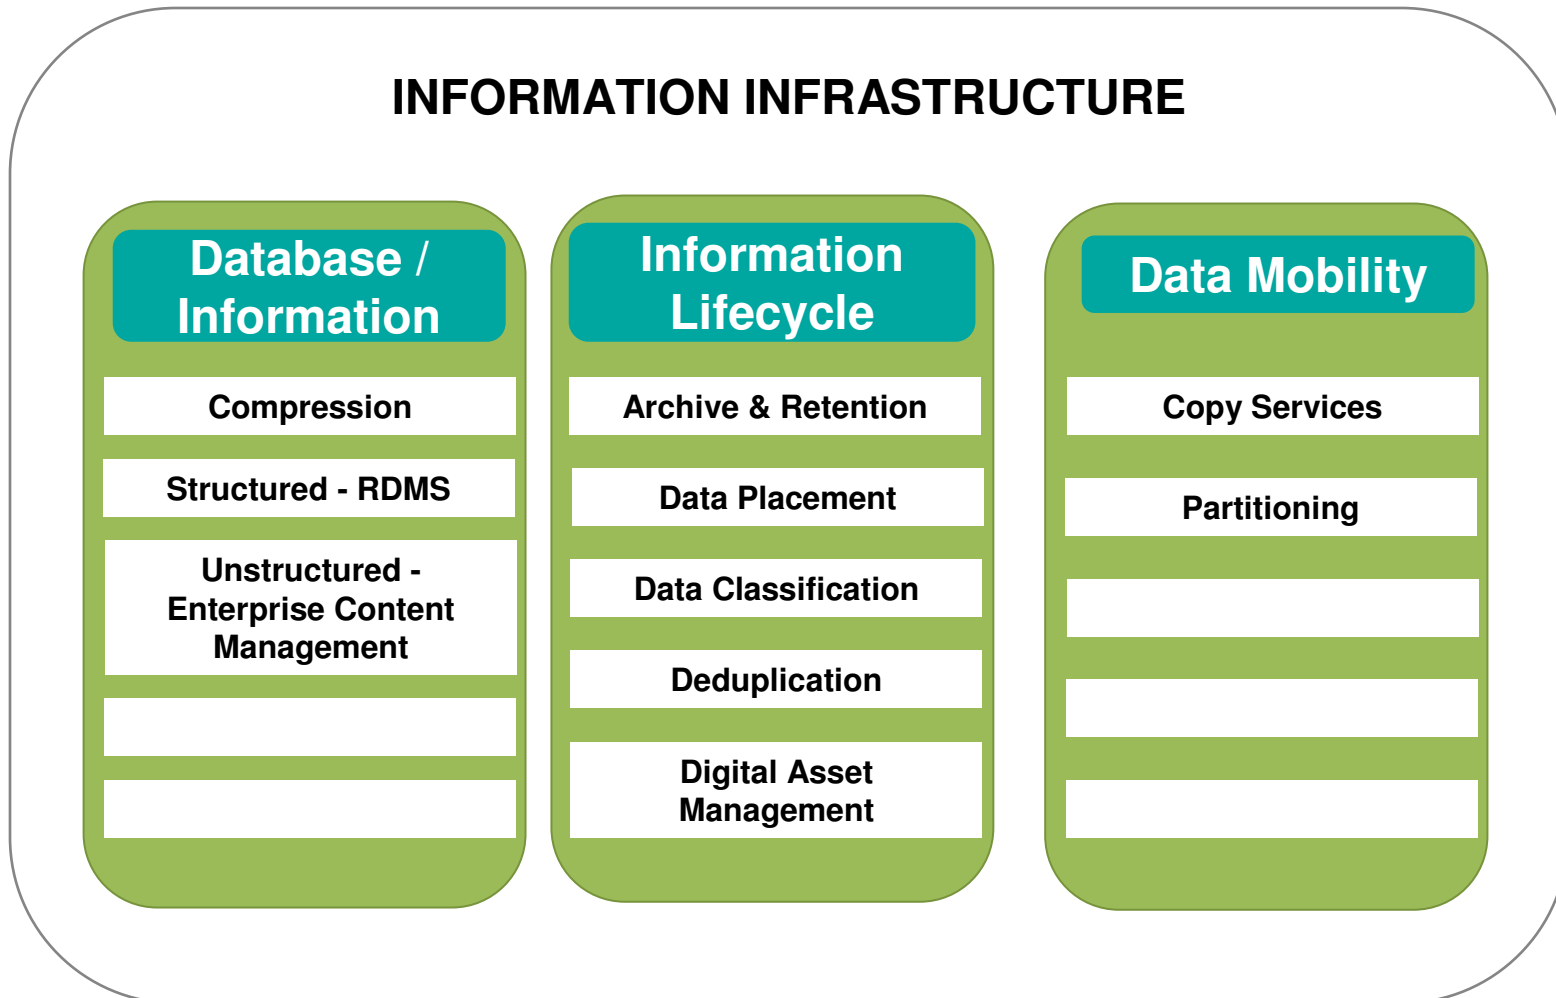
INFORMATION INFRASTRUCTURE

Database / Information

Compression

Structured - RDMS

Unstructured - Enterprise Content Management

Information Lifecycle

Archive & Retention

Data Placement

Data Classification

Deduplication

Digital Asset Management

Data Mobility

Copy Services

Partitioning